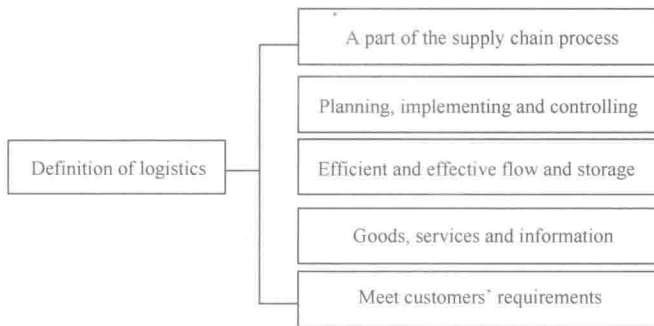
Definition of logistics

A part of the supply chain process

Planning, implementing and controlling

Efficient and effective flow and storage

Goods, services and information

Meet customers' requirements